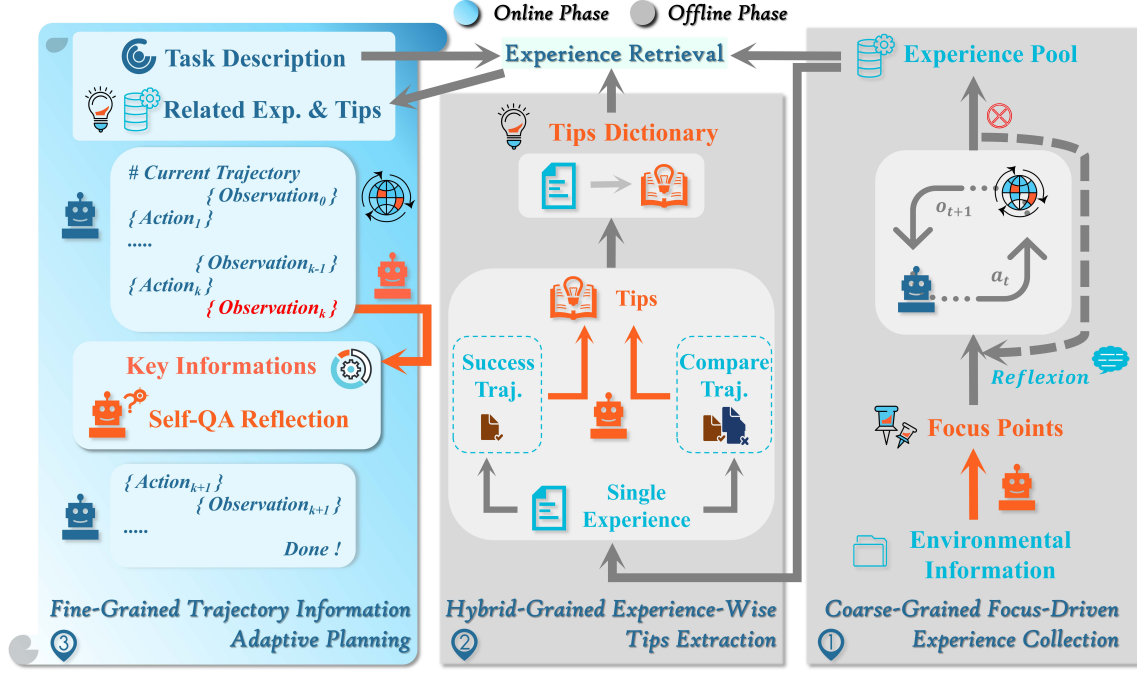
Online Phase Offline Phase

Task Description

Related Exp. & Tips

Experience Retrieval

Experience Pool

# Current Trajectory
{ $Observation_0$ }
{ $Action_1$ }
.....
{ $Observation_{k-1}$ }
{ $Action_k$ }
{ $Observation_k$ }

Key Informations

Self-QA Reflection

{ $Action_{k+1}$ }
{ $Observation_{k+1}$ }
.....
Done !

Fine-Grained Trajectory Information Adaptive Planning

3

Tips Dictionary

Tips

Success Traj.

Compare Traj.

Single Experience

Hybrid-Grained Experience-Wise Tips Extraction

2

$o_{t+1}$

$a_t$

Reflexion

Focus Points

Environmental Information

Coarse-Grained Focus-Driven Experience Collection

1